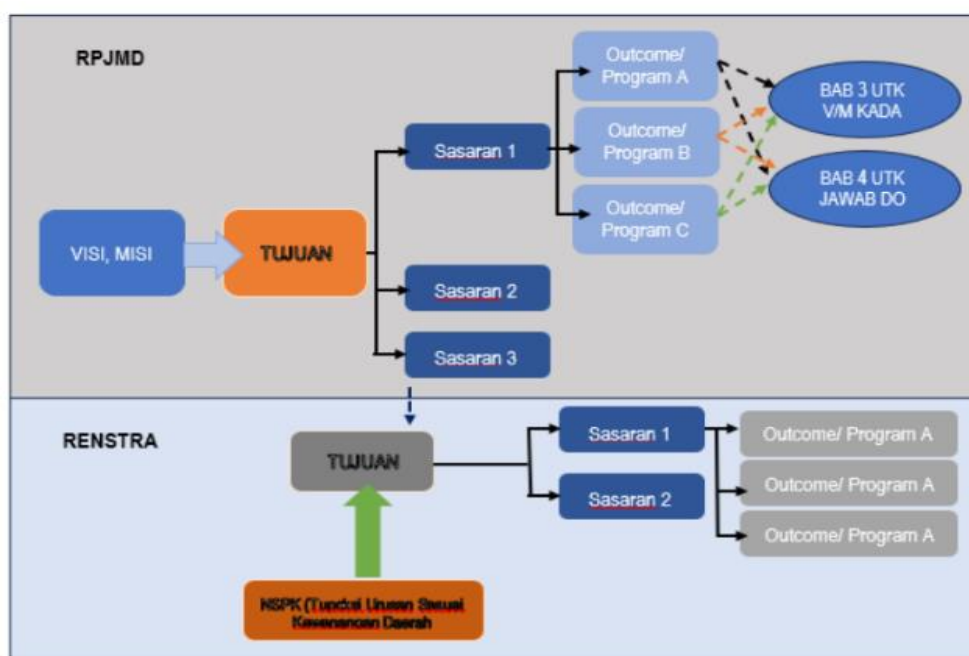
RPJMD

VISI, MISI

TUJUAN

Sasaran 1

Sasaran 2

Sasaran 3

Outcome/ Program A

Outcome/ Program B

Outcome/ Program C

BAB 3 UTK V/M KADA

BAB 4 UTK JAWAB DO

RENSTRA

TUJUAN

NSPK (Tundal Urusan Sesuai Kewenangan Daerah

Sasaran 1

Sasaran 2

Outcome/ Program A

Outcome/ Program A

Outcome/ Program A